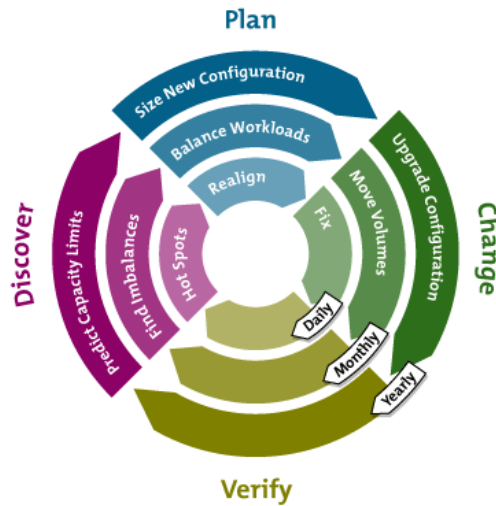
Plan

Size New Configuration

Balance Workloads

Realign

Change

Upgrade Configuration

Move Volumes

Fix

Verify

Daily

Monthly

Yearly

Discover

Predict Capacity Limits

Find Imbalances

Hot Spots